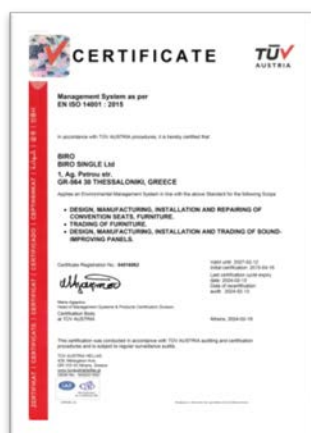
CERTIFICATE

TÜV AUSTRIA

Management System as per EN ISO 14001 : 2015

In accordance with TÜV AUSTRIA procedures, it is hereby certified that

BIRO
BIRO SINGLE Ltd
1, Ag. Petrou str.
GR-564 30 THESSALONIKI, GREECE

Applies an Environmental Management System in line with the above Standard for the following Scope

• DESIGN, MANUFACTURING, INSTALLATION AND REPAIRING OF CONVENTION SEATS, FURNITURE.
• TRADING OF FURNITURE.
• DESIGN, MANUFACTURING, INSTALLATION AND TRADING OF SOUND-IMPROVING PANELS.

Certificate Registration No: 04018/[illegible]

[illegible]

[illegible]
Certification Body
at TÜV AUSTRIA

Athens, 2024-02-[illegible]

This certification was conducted in accordance with TÜV AUSTRIA auditing and certification procedures and is subject to regular surveillance audits.

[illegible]

CERTIFICAT • CERTIFICADO • CERTIFICATE • ZERTIFIKAT • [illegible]